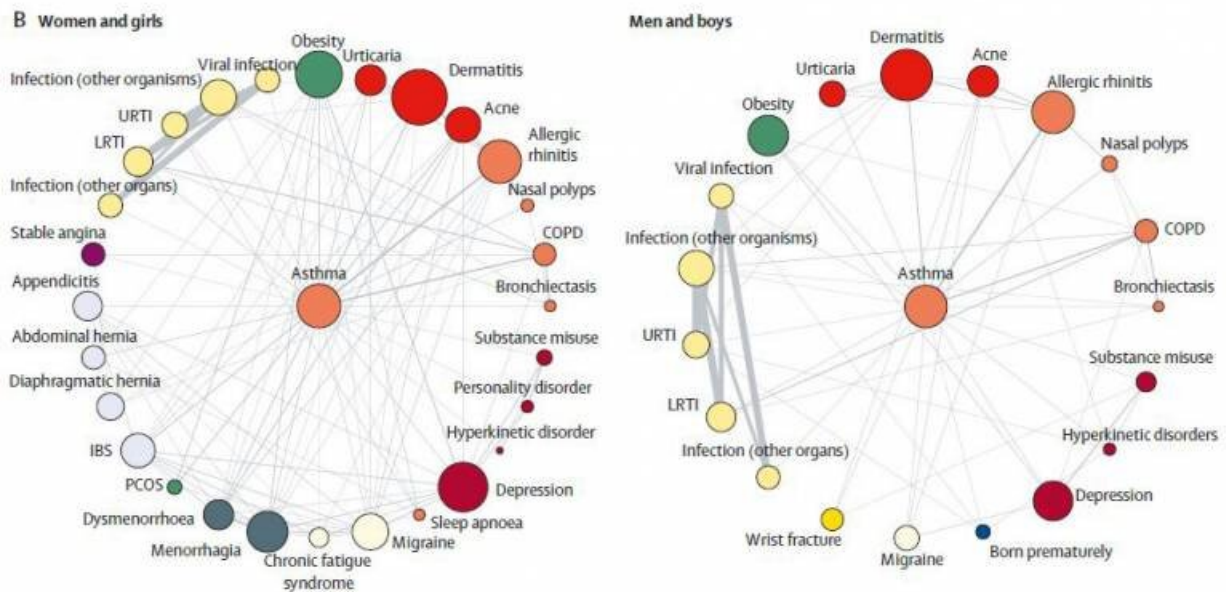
B Women and girls

Infection (other organisms)
Viral infection
Obesity
Urticaria
Dermatitis
Acne
Allergic rhinitis
URTI
LRTI
Infection (other organs)
Nasal polyps
Stable angina
COPD
Appendicitis
Asthma
Bronchiectasis
Abdominal hernia
Substance misuse
Diaphragmatic hernia
Personality disorder
Hyperkinetic disorder
IBS
PCOS
Depression
Dysmenorrhoea
Sleep apnoea
Menorrhagia
Migraine
Chronic fatigue syndrome

Men and boys

Dermatitis
Urticaria
Acne
Allergic rhinitis
Obesity
Nasal polyps
Viral infection
Infection (other organisms)
COPD
Asthma
Bronchiectasis
URTI
Substance misuse
LRTI
Hyperkinetic disorders
Infection (other organs)
Depression
Wrist fracture
Migraine
Born prematurely